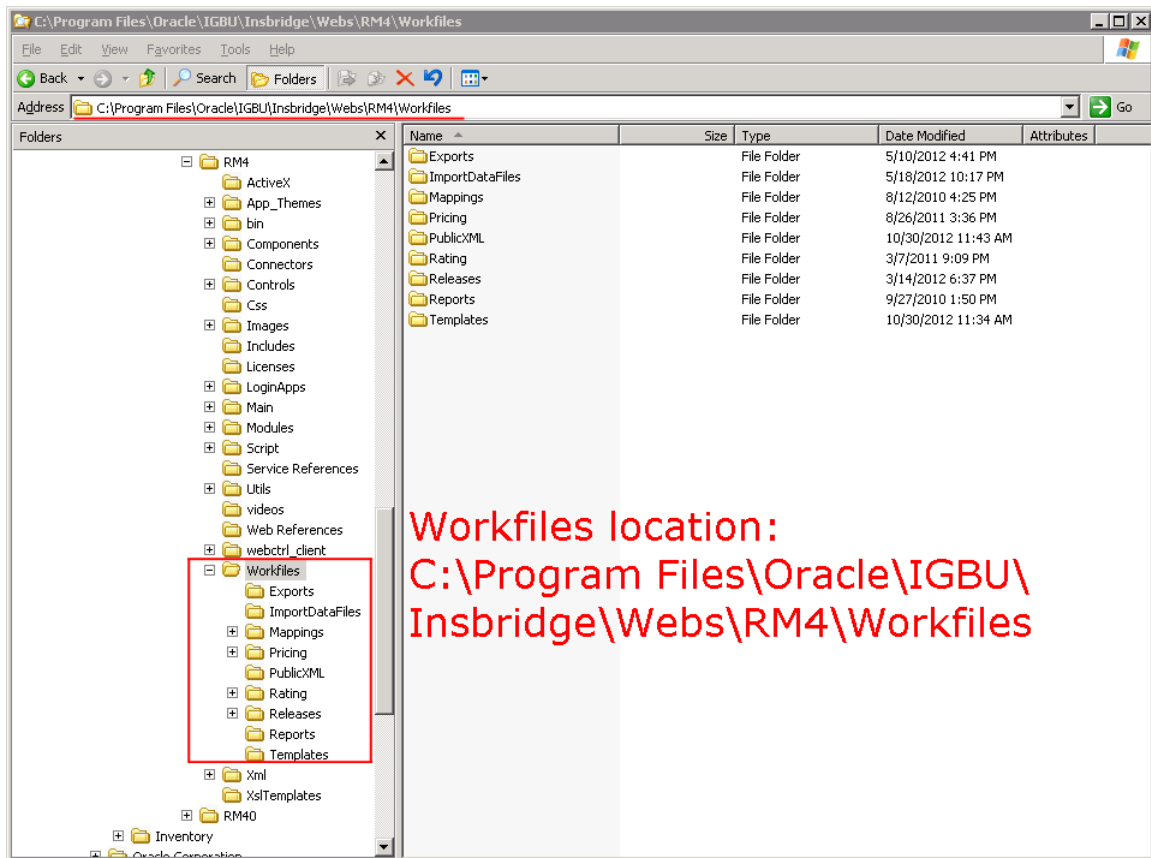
C:\Program Files\Oracle\IGBU\Insbridge\Webs\RM4\Workfiles

File Edit View Favorites Tools Help

Back Search Folders

Address C:\Program Files\Oracle\IGBU\Insbridge\Webs\RM4\Workfiles Go

Folders ×

RM4
ActiveX
App_Themes
bin
Components
Connectors
Controls
Css
Images
Includes
Licenses
LoginApps
Main
Modules
Script
Service References
Utils
videos
Web References
webctrl_client
Workfiles
Exports
ImportDataFiles
Mappings
Pricing
PublicXML
Rating
Releases
Reports
Templates
Xml
XslTemplates
RM40
Inventory
Oracle Corporation

| Name | Size | Type | Date Modified | Attributes |
|---|---|---|---|---|
| Exports | | File Folder | 5/10/2012 4:41 PM | |
| ImportDataFiles | | File Folder | 5/18/2012 10:17 PM | |
| Mappings | | File Folder | 8/12/2010 4:25 PM | |
| Pricing | | File Folder | 8/26/2011 3:36 PM | |
| PublicXML | | File Folder | 10/30/2012 11:43 AM | |
| Rating | | File Folder | 3/7/2011 9:09 PM | |
| Releases | | File Folder | 3/14/2012 6:37 PM | |
| Reports | | File Folder | 9/27/2010 1:50 PM | |
| Templates | | File Folder | 10/30/2012 11:34 AM | |

Workfiles location:
C:\Program Files\Oracle\IGBU\Insbridge\Webs\RM4\Workfiles